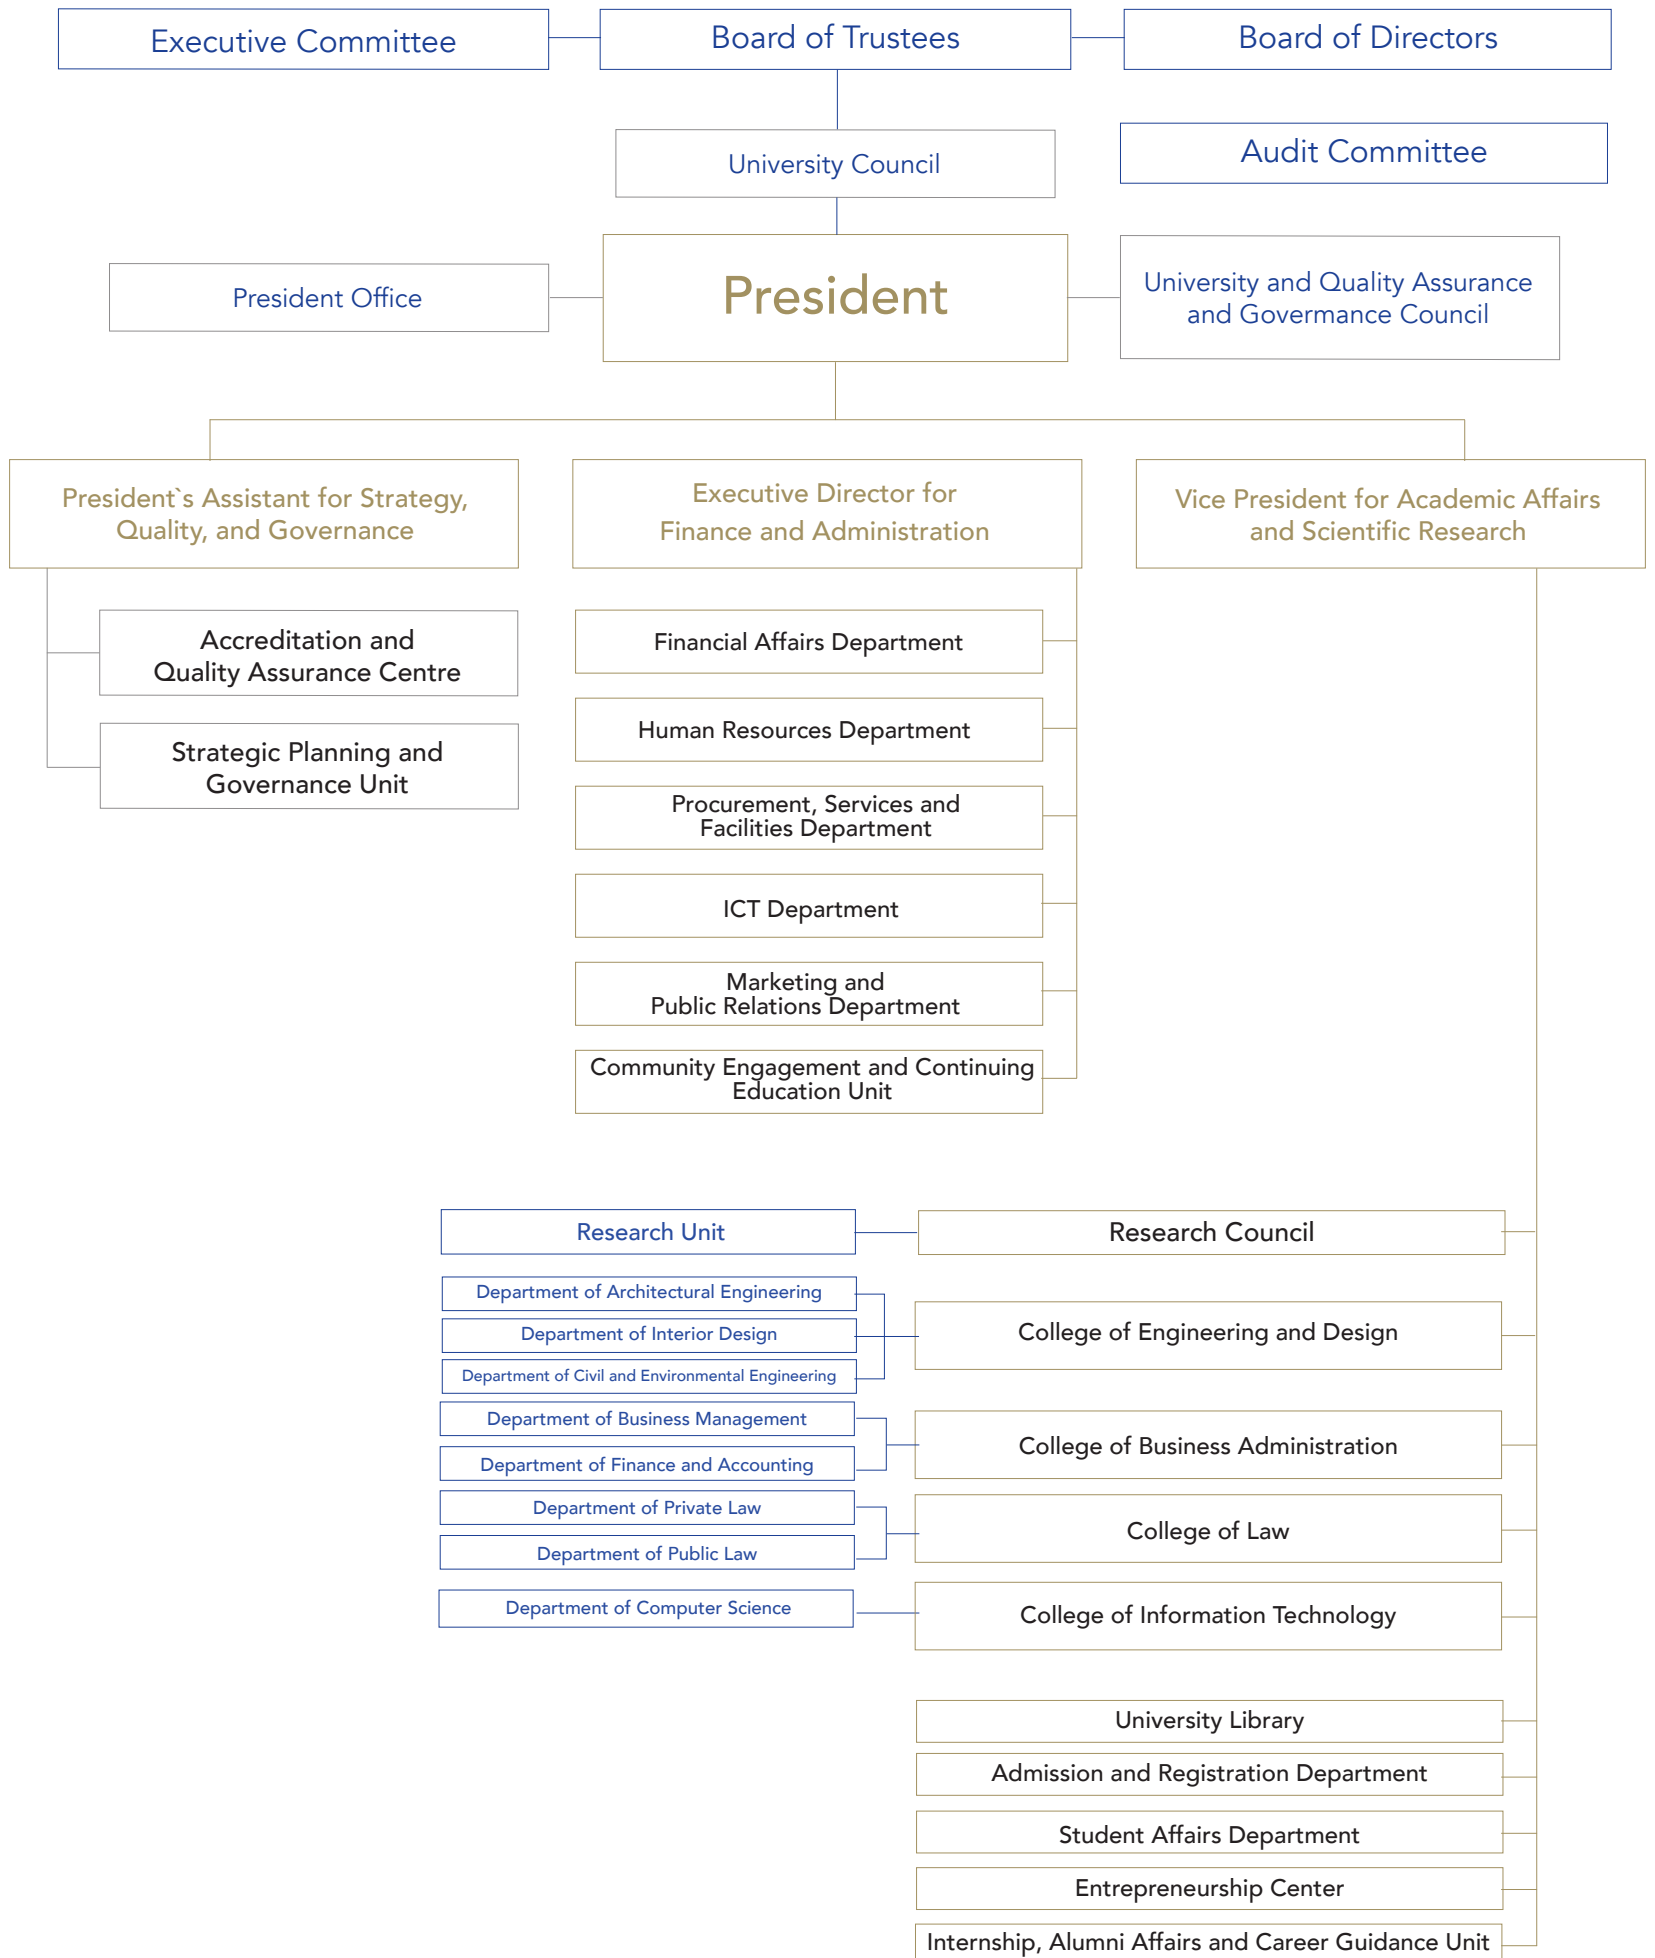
Executive Committee

Board of Trustees

Board of Directors

University Council

Audit Committee

President Office

President

University and Quality Assurance and Govermance Council

President`s Assistant for Strategy, Quality, and Governance

Executive Director for Finance and Administration

Vice President for Academic Affairs and Scientific Research

Accreditation and Quality Assurance Centre

Strategic Planning and Governance Unit

Financial Affairs Department

Human Resources Department

Procurement, Services and Facilities Department

ICT Department

Marketing and Public Relations Department

Community Engagement and Continuing Education Unit

Research Unit

Research Council

Department of Architectural Engineering

Department of Interior Design

Department of Civil and Environmental Engineering

College of Engineering and Design

Department of Business Management

Department of Finance and Accounting

College of Business Administration

Department of Private Law

Department of Public Law

College of Law

Department of Computer Science

College of Information Technology

University Library

Admission and Registration Department

Student Affairs Department

Entrepreneurship Center

Internship, Alumni Affairs and Career Guidance Unit